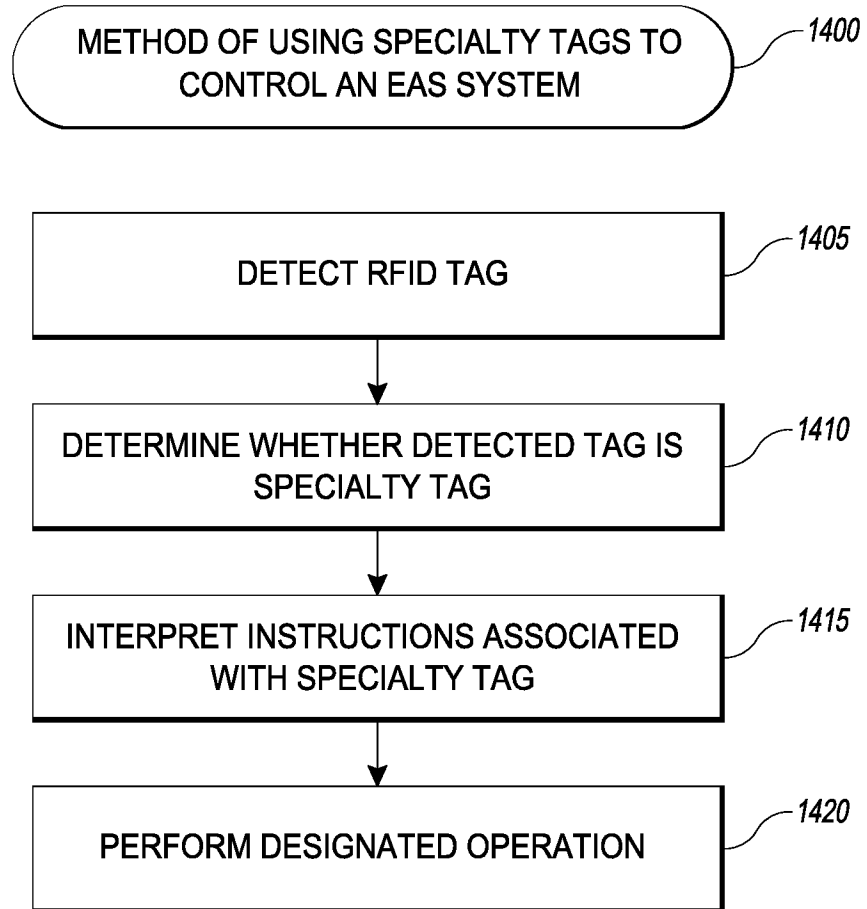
METHOD OF USING SPECIALTY TAGS TO CONTROL AN EAS SYSTEM

1400

DETECT RFID TAG

1405

DETERMINE WHETHER DETECTED TAG IS SPECIALTY TAG

1410

INTERPRET INSTRUCTIONS ASSOCIATED WITH SPECIALTY TAG

1415

PERFORM DESIGNATED OPERATION

1420